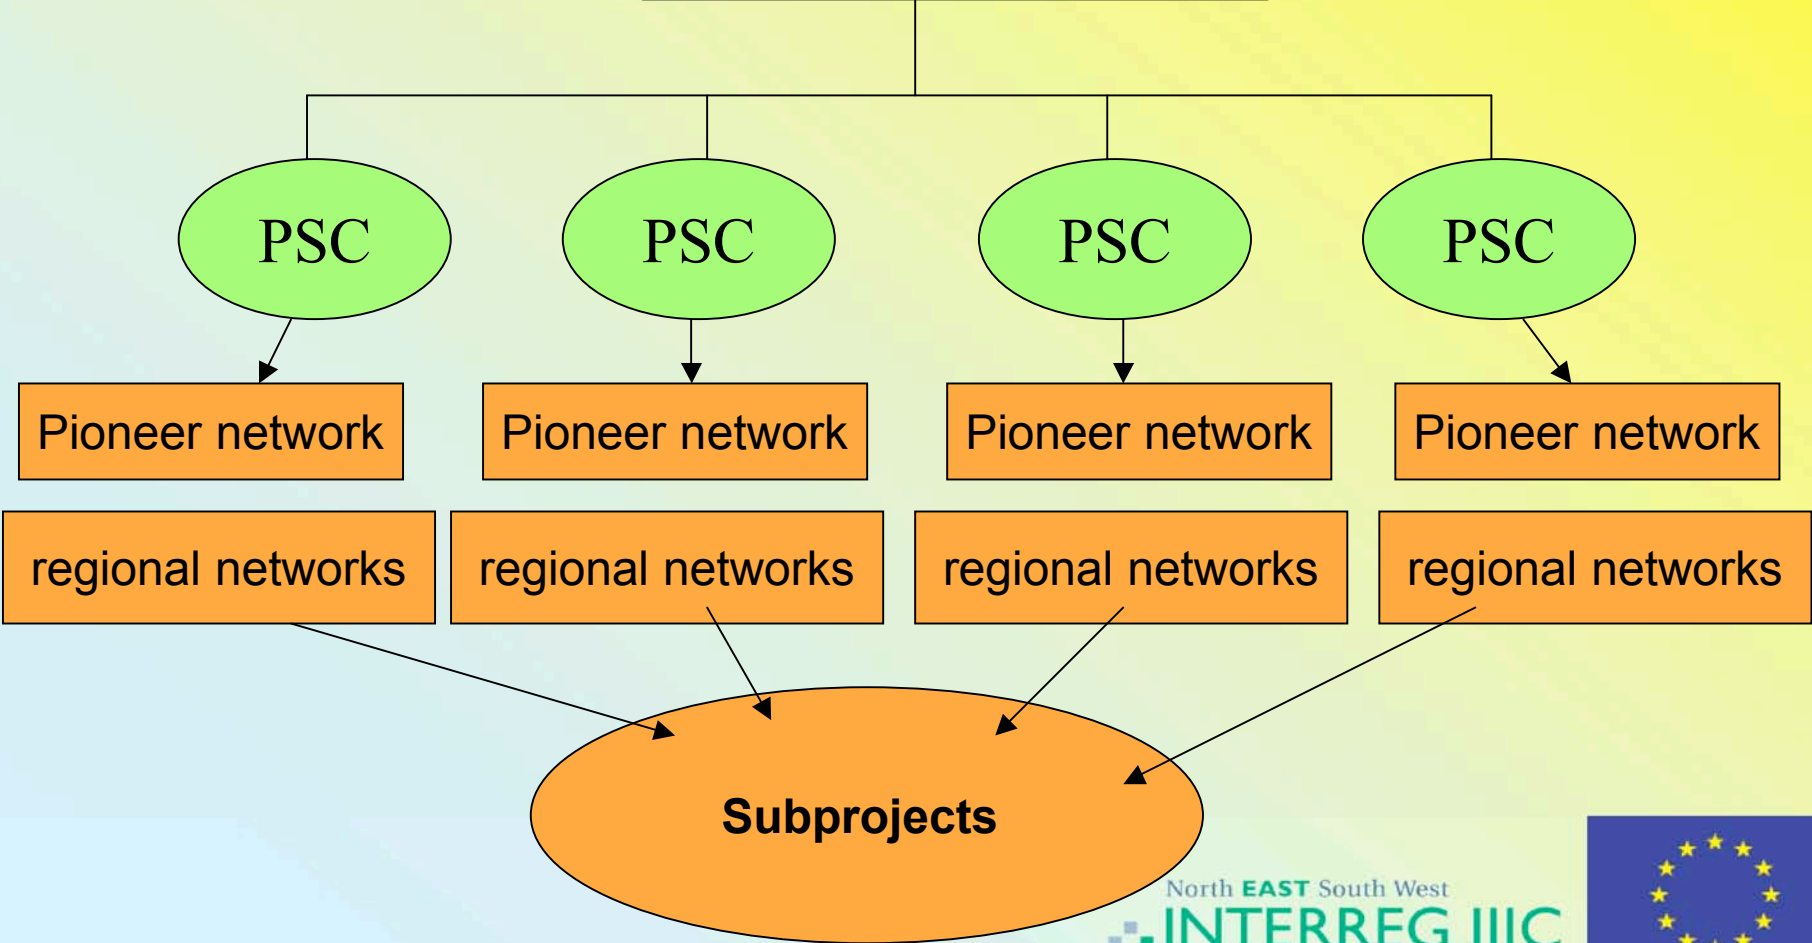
PSC

PSC

PSC

PSC

Pioneer network

Pioneer network

Pioneer network

Pioneer network

regional networks

regional networks

regional networks

regional networks

Subprojects

North EAST South West

INTERREG IIIC